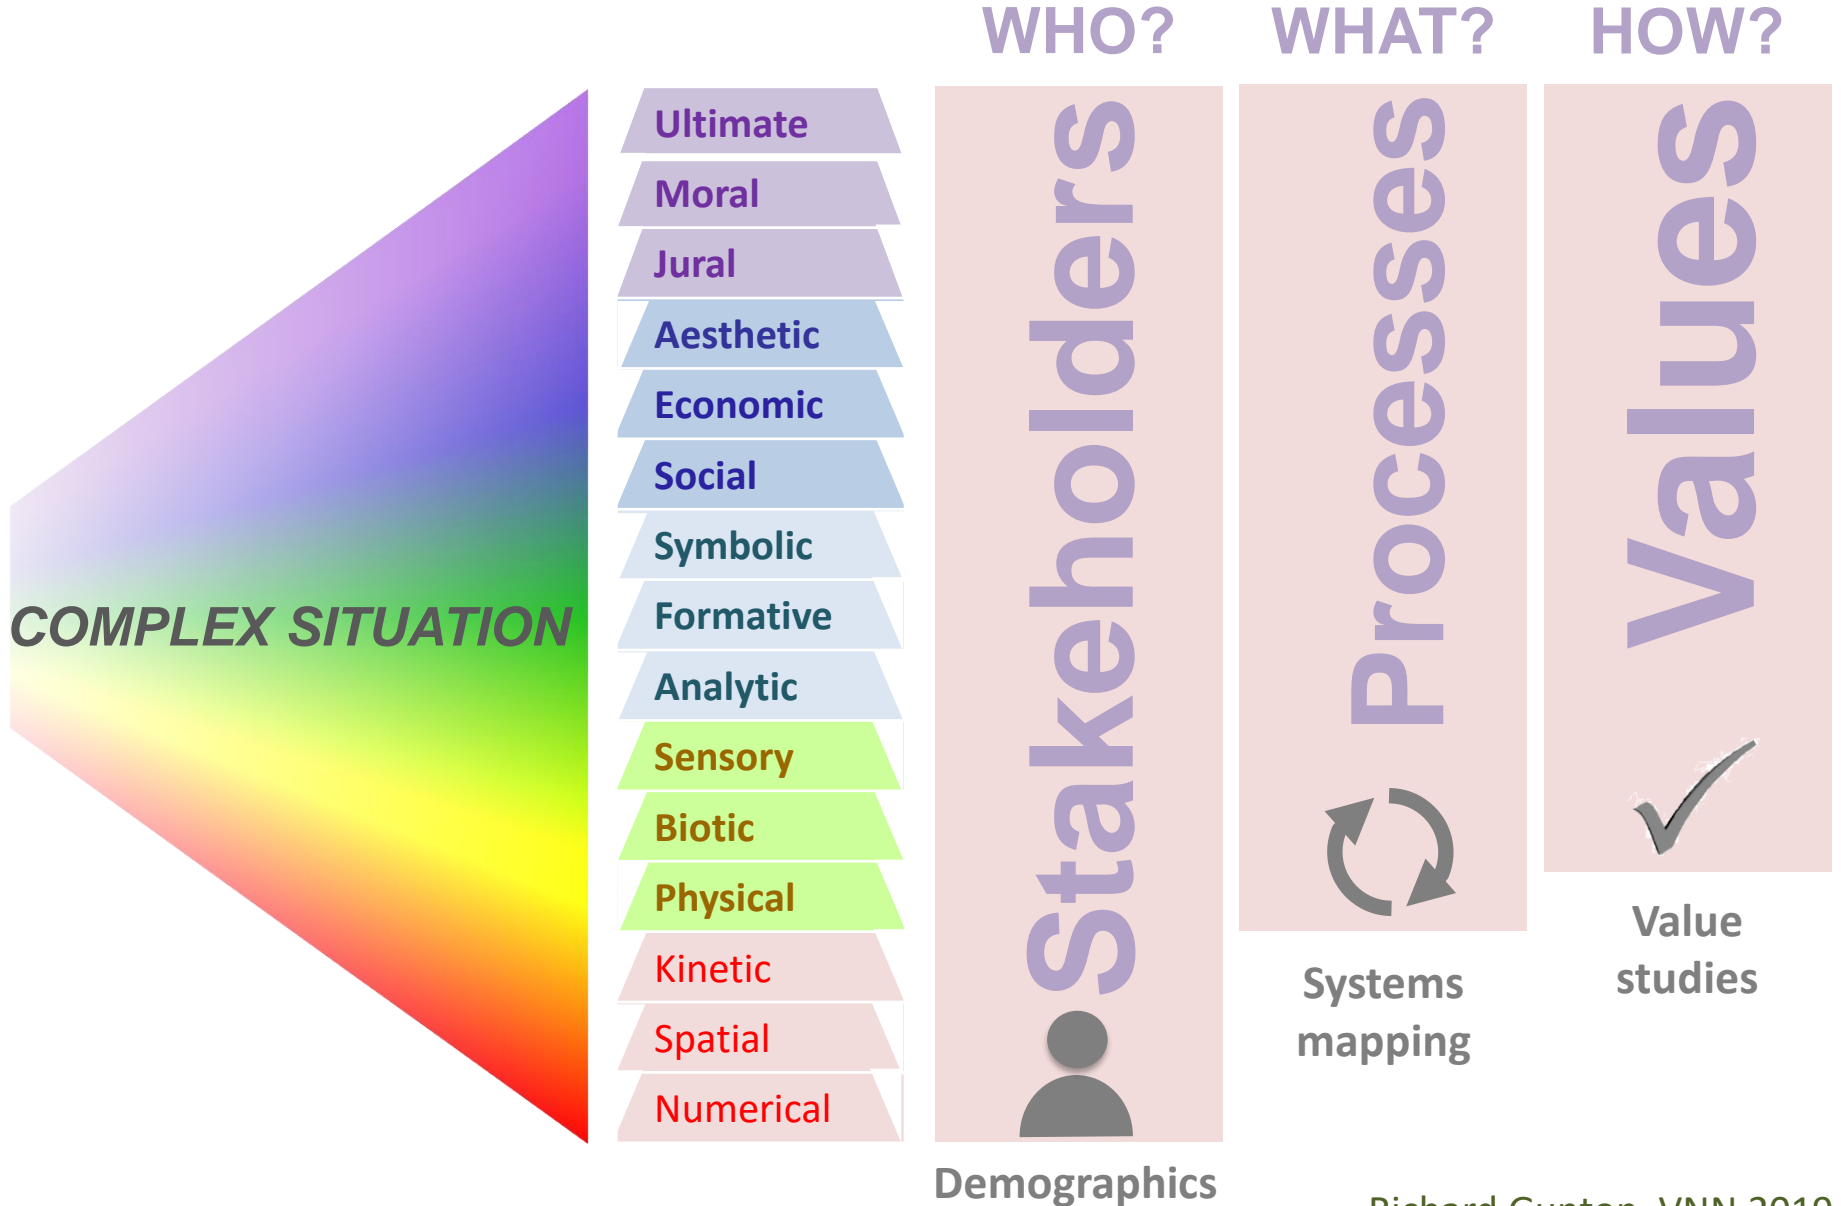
WHO? WHAT? HOW?

COMPLEX SITUATION

Ultimate
Moral
Jural
Aesthetic
Economic
Social
Symbolic
Formative
Analytic
Sensory
Biotic
Physical
Kinetic
Spatial
Numerical

Stakeholders

Demographics

Processes

Systems mapping

Values

Value studies

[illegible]